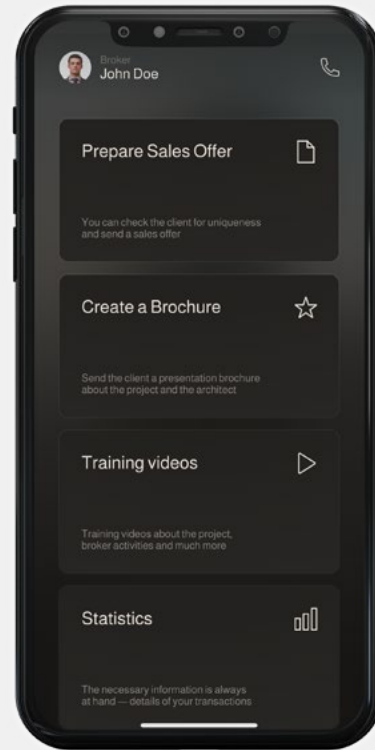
Broker
John Doe

Prepare Sales Offer

You can check the client for uniqueness and send a sales offer

Create a Brochure

Send the client a presentation brochure about the project and the architect

Training videos

Training videos about the project, broker activities and much more

Statistics

The necessary information is always at hand — details of your transactions